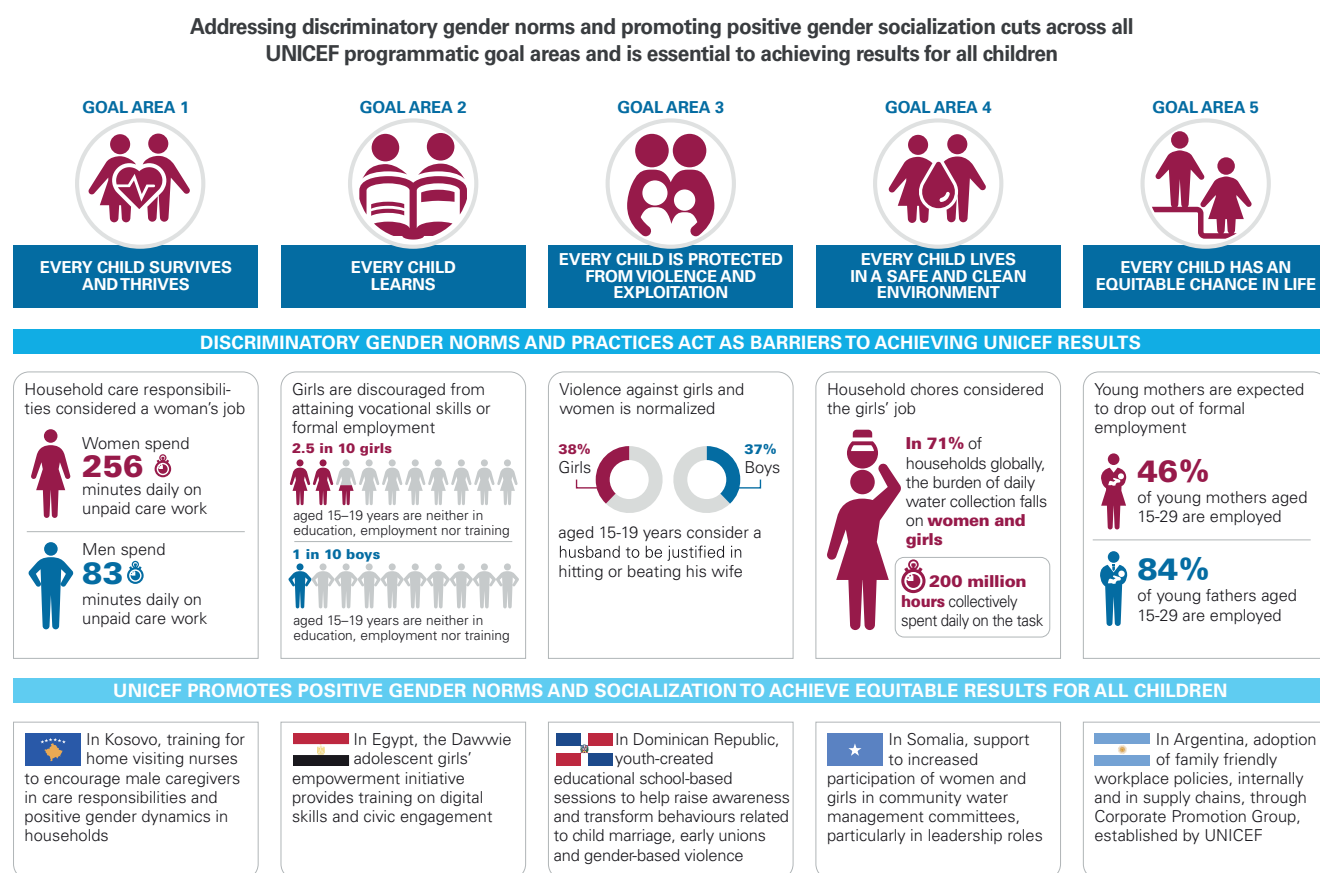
Addressing discriminatory gender norms and promoting positive gender socialization cuts across all UNICEF programmatic goal areas and is essential to achieving results for all children

GOAL AREA 1

EVERY CHILD SURVIVES AND THRIVES

GOAL AREA 2

EVERY CHILD LEARNS

GOAL AREA 3

EVERY CHILD IS PROTECTED FROM VIOLENCE AND EXPLOITATION

GOAL AREA 4

EVERY CHILD LIVES IN A SAFE AND CLEAN ENVIRONMENT

GOAL AREA 5

EVERY CHILD HAS AN EQUITABLE CHANCE IN LIFE

DISCRIMINATORY GENDER NORMS AND PRACTICES ACT AS BARRIERS TO ACHIEVING UNICEF RESULTS

Household care responsibilities considered a woman's job

Women spend 256 minutes daily on unpaid care work

Men spend 83 minutes daily on unpaid care work

Girls are discouraged from attaining vocational skills or formal employment

2.5 in 10 girls

aged 15–19 years are neither in education, employment nor training

1 in 10 boys

aged 15–19 years are neither in education, employment nor training

Violence against girls and women is normalized

38% Girls

37% Boys

aged 15-19 years consider a husband to be justified in hitting or beating his wife

Household chores considered the girls' job

In 71% of households globally, the burden of daily water collection falls on women and girls

200 million hours collectively spent daily on the task

Young mothers are expected to drop out of formal employment

46% of young mothers aged 15-29 are employed

84% of young fathers aged 15-29 are employed

UNICEF PROMOTES POSITIVE GENDER NORMS AND SOCIALIZATION TO ACHIEVE EQUITABLE RESULTS FOR ALL CHILDREN

In Kosovo, training for home visiting nurses to encourage male caregivers in care responsibilities and positive gender dynamics in households

In Egypt, the Dawwie adolescent girls' empowerment initiative provides training on digital skills and civic engagement

In Dominican Republic, youth-created educational school-based sessions to help raise awareness and transform behaviours related to child marriage, early unions and gender-based violence

In Somalia, support to increased participation of women and girls in community water management committees, particularly in leadership roles

In Argentina, adoption of family friendly workplace policies, internally and in supply chains, through Corporate Promotion Group, established by UNICEF